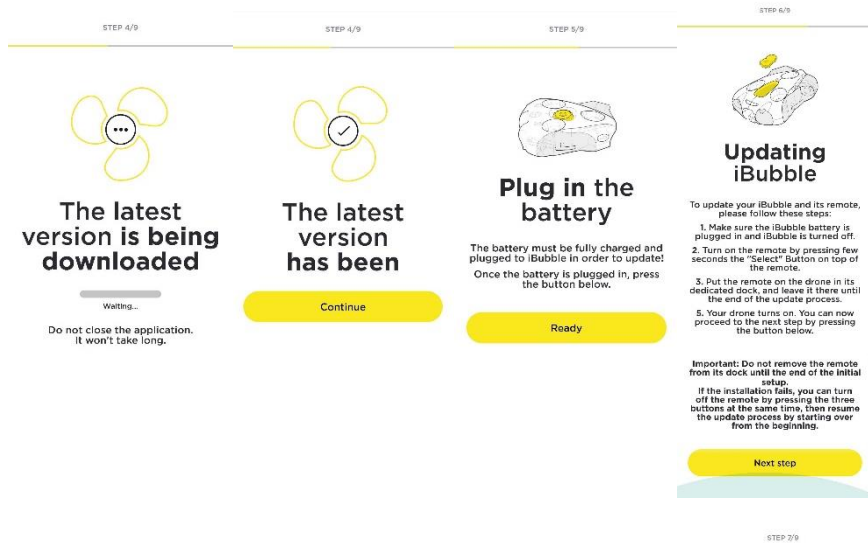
STEP 4/9

The latest version is being downloaded

Waiting...

Do not close the application. It won't take long.

STEP 4/9

The latest version has been

Continue

STEP 5/9

Plug in the battery

The battery must be fully charged and plugged to iBubble in order to update!

Once the battery is plugged in, press the button below.

Ready

STEP 6/9

Updating iBubble

To update your iBubble and its remote, please follow these steps:

1. Make sure the iBubble battery is plugged in and iBubble is turned off.

2. Turn on the remote by pressing few seconds the "Select" Button on top of the remote.

3. Put the remote on the drone in its dedicated dock, and leave it there until the end of the update process.

5. Your drone turns on. You can now proceed to the next step by pressing the button below.

Important: Do not remove the remote from its dock until the end of the initial setup.
If the installation fails, you can turn off the remote by pressing the three buttons at the same time, then resume the update process by starting over from the beginning.

Next step

STEP 7/9